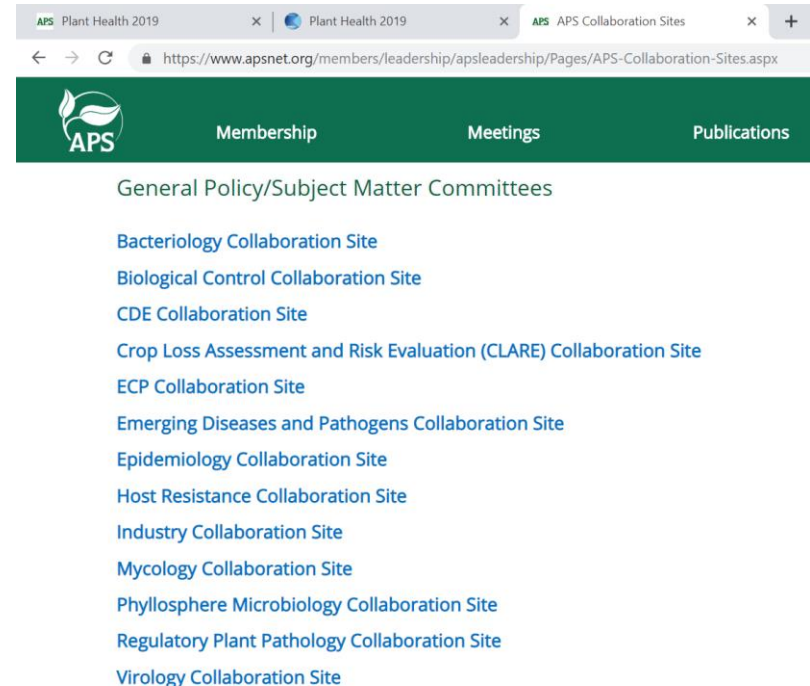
APS Plant Health 2019 × Plant Health 2019 × APS APS Collaboration Sites × +

https://www.apsnet.org/members/leadership/apsleadership/Pages/APS-Collaboration-Sites.aspx

APS Membership Meetings Publications

General Policy/Subject Matter Committees

Bacteriology Collaboration Site

Biological Control Collaboration Site

CDE Collaboration Site

Crop Loss Assessment and Risk Evaluation (CLARE) Collaboration Site

ECP Collaboration Site

Emerging Diseases and Pathogens Collaboration Site

Epidemiology Collaboration Site

Host Resistance Collaboration Site

Industry Collaboration Site

Mycology Collaboration Site

Phyllosphere Microbiology Collaboration Site

Regulatory Plant Pathology Collaboration Site

Virology Collaboration Site